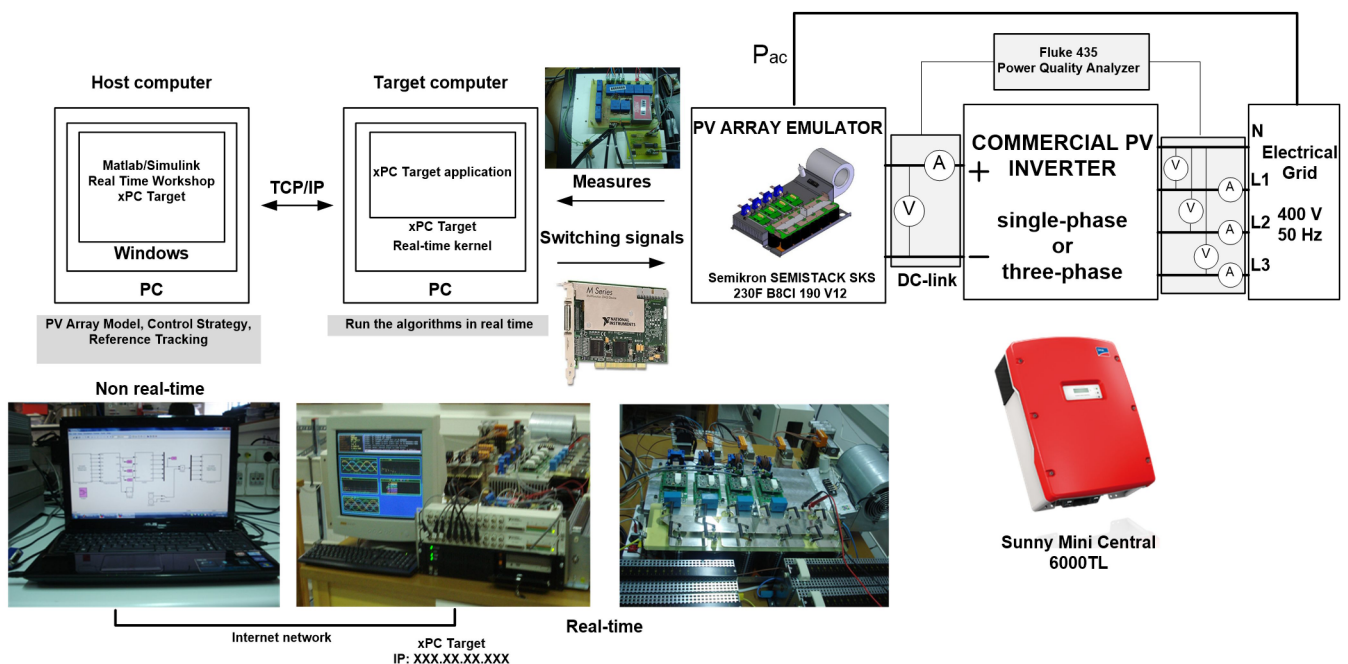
$P_{ac}$

Fluke 435
Power Quality Analyzer

Host computer

Matlab/Simulink
Real Time Workshop
xPC Target

Windows

PC

TCP/IP

Target computer

xPC Target application

xPC Target
Real-time kernel

PC

Measures

Switching signals

PV ARRAY EMULATOR

Semikron SEMISTACK SKS 230F B8CI 190 V12

A

V

DC-link

+

–

COMMERCIAL PV INVERTER

single-phase
or
three-phase

V
A
V
A
V
A

N
L1
L2
L3

Electrical Grid

400 V
50 Hz

PV Array Model, Control Strategy, Reference Tracking

Run the algorithms in real time

Non real-time

Sunny Mini Central
6000TL

Internet network

xPC Target
IP: XXX.XX.XX.XXX

Real-time